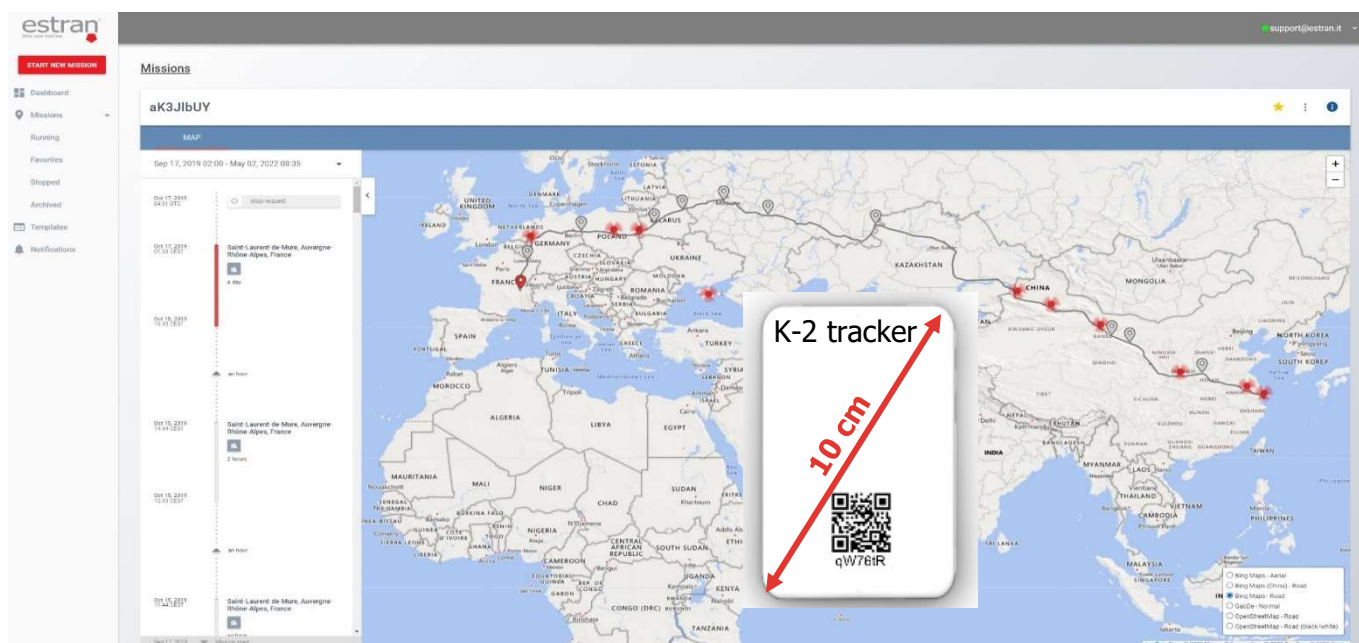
estran

START NEW MISSION

Dashboard
Missions
Running
Favorites
Stopped
Archived
Templates
Notifications

support@estran.it

Missions

aK3JlbUY

MAP

Sep 17, 2019 02:00 - May 02, 2022 08:35

Oct 17, 2019
04:31 UTC
stop request

Oct 17, 2019
07:33 CEST
Saint-Laurent-de-Mure, Auvergne-Rhône-Alpes, France
4 day

Oct 16, 2019
15:43 CEST

an hour

Oct 15, 2019
14:44 CEST
Saint-Laurent-de-Mure, Auvergne-Rhône-Alpes, France
2 hours

Oct 15, 2019
12:43 CEST

an hour

Oct 15, 2019
11:44 CEST
Saint-Laurent-de-Mure, Auvergne-Rhône-Alpes, France

K-2 tracker

10 cm

qW76tR

IRELAND
UNITED KINGDOM
DENMARK
NETHERLANDS
GERMANY
POLAND
BELARUS
LITHUANIA
LATVIA
UKRAINE
FRANCE
CZECHIA
SLOVAKIA
MOLDOVA
ROMANIA
SERBIA
BULGARIA
CROATIA
ITALY
SPAIN
PORTUGAL
GREECE
TURKEY
KAZAKHSTAN
MONGOLIA
CHINA
NORTH KOREA
SOUTH KOREA
MOROCCO
ALGERIA
TUNISIA
LIBYA
EGYPT
MAURITANIA
MALI
NIGER
CHAD
SUDAN
NIGERIA
CAMEROON
CENTRAL AFRICAN REPUBLIC
SOUTH SUDAN
CONGO (DRC)
KENYA
TANZANIA
GABON
NEPAL
BHUTAN
INDIA
BANGLADESH
MYANMAR
LAOS
THAILAND
VIETNAM
CAMBODIA
PHILIPPINES
MALAYSIA
SINGAPORE
TAIWAN
LEBANON

Bing Maps - Aerial
Bing Maps (China) - Road
Bing Maps - Road
GeoDe - Normal
OpenStreetMap - Road
OpenStreetMap - Road (black/white)